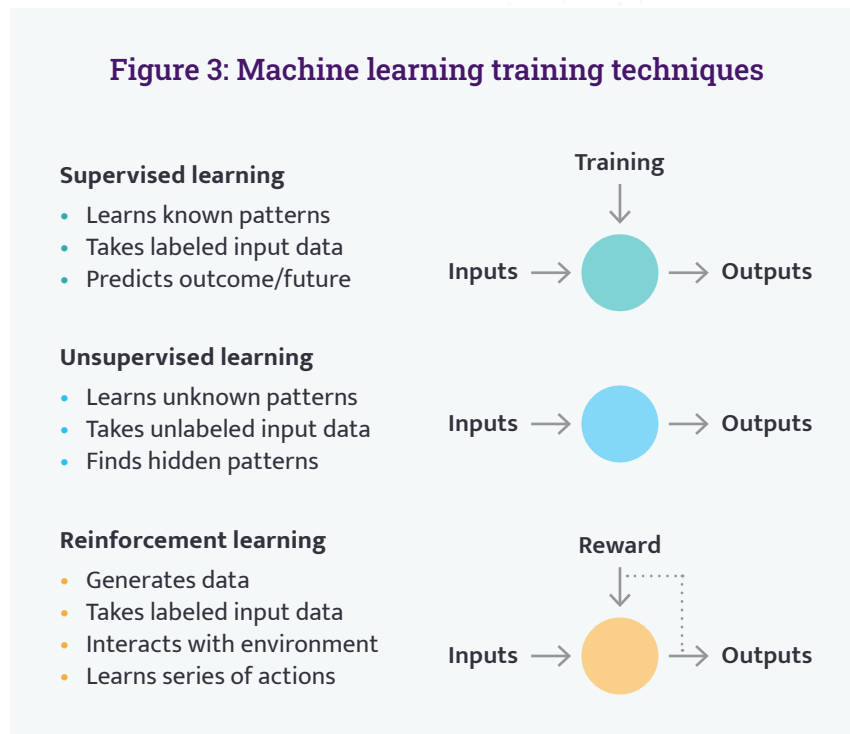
Figure 3: Machine learning training techniques

Supervised learning
- Learns known patterns
- Takes labeled input data
- Predicts outcome/future

Training

Inputs → → Outputs

Unsupervised learning
- Learns unknown patterns
- Takes unlabeled input data
- Finds hidden patterns

Inputs → → Outputs

Reinforcement learning
- Generates data
- Takes labeled input data
- Interacts with environment
- Learns series of actions

Reward

Inputs → → Outputs